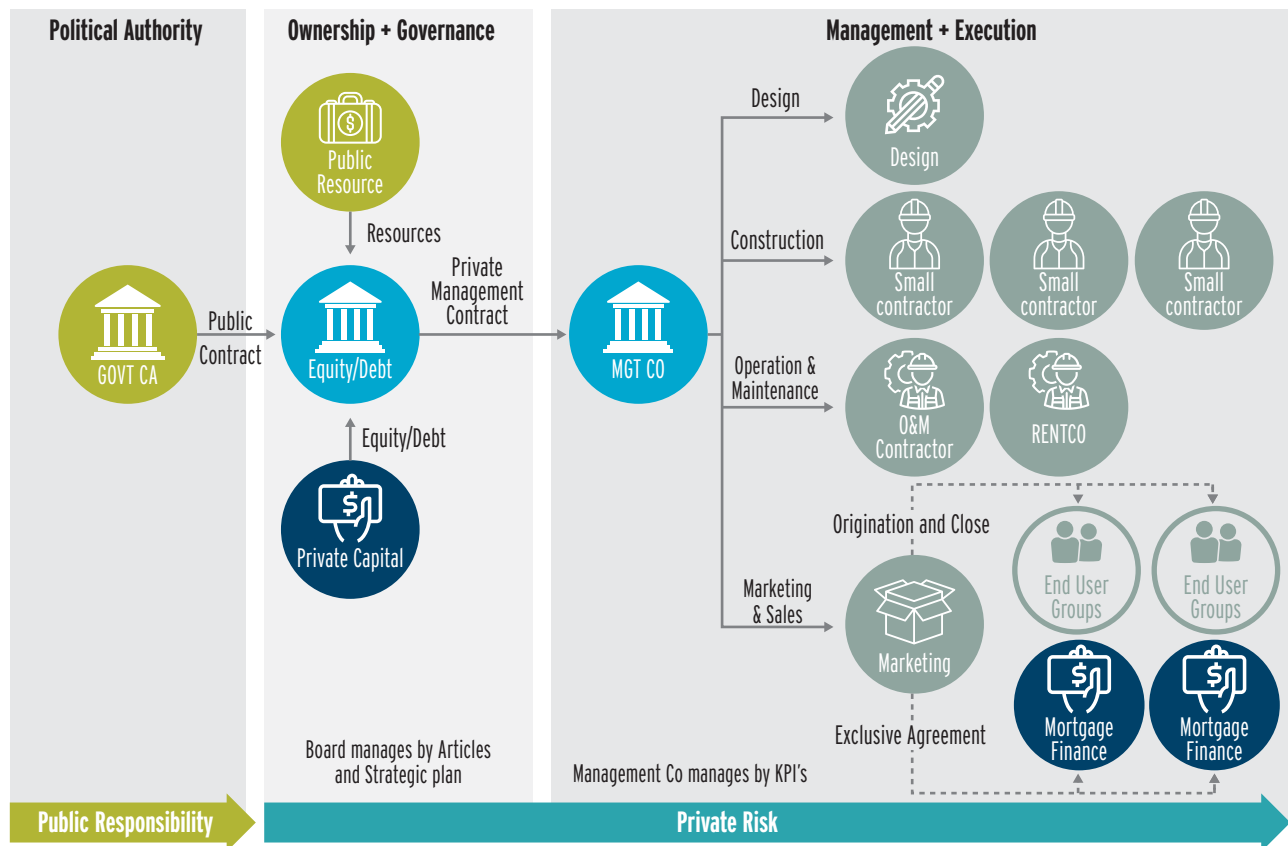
Political Authority

Ownership + Governance

Management + Execution

Public Resource

Resources

GOVT CA

Public Contract

Equity/Debt

Private Management Contract

MGT CO

Equity/Debt

Private Capital

Design

Design

Construction

Small contractor

Small contractor

Small contractor

Operation & Maintenance

O&M Contractor

RENTCO

Origination and Close

End User Groups

End User Groups

Marketing & Sales

Marketing

Mortgage Finance

Mortgage Finance

Exclusive Agreement

Board manages by Articles and Strategic plan

Management Co manages by KPI's

Public Responsibility

Private Risk